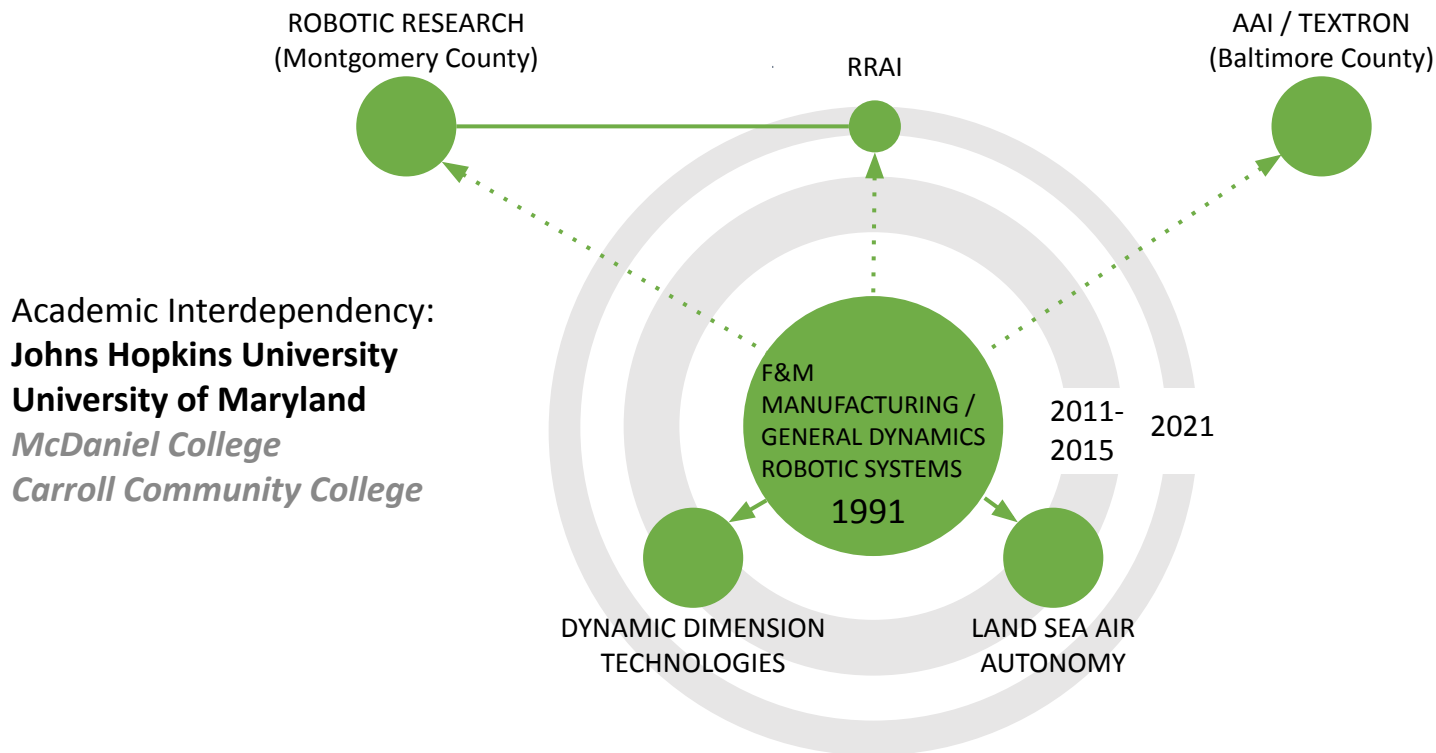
ROBOTIC RESEARCH
(Montgomery County)

RRAI

AAI / TEXTRON
(Baltimore County)

Academic Interdependency:
**Johns Hopkins University**
**University of Maryland**
*McDaniel College*
*Carroll Community College*

F&M MANUFACTURING / GENERAL DYNAMICS ROBOTIC SYSTEMS
1991

2011-2015

2021

DYNAMIC DIMENSION TECHNOLOGIES

LAND SEA AIR AUTONOMY